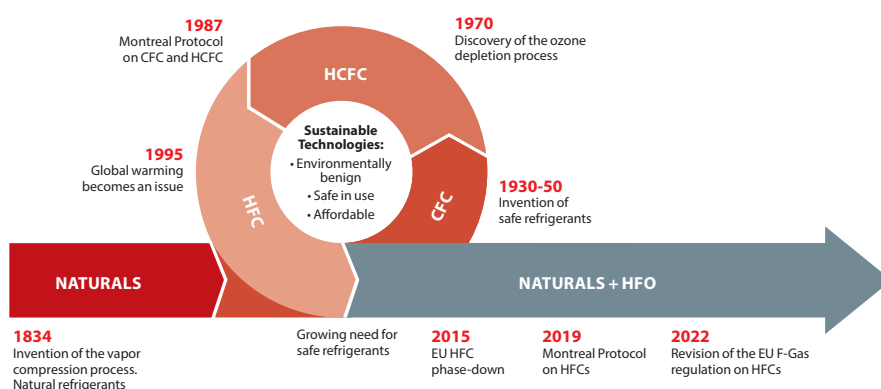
1987
Montreal Protocol on CFC and HCFC

1970
Discovery of the ozone depletion process

HCFC

1995
Global warming becomes an issue

Sustainable Technologies:
• Environmentally benign
• Safe in use
• Affordable

HFC

CFC

1930-50
Invention of safe refrigerants

NATURALS

NATURALS + HFO

1834
Invention of the vapor compression process. Natural refrigerants

Growing need for safe refrigerants

2015
EU HFC phase-down

2019
Montreal Protocol on HFCs

2022
Revision of the EU F-Gas regulation on HFCs